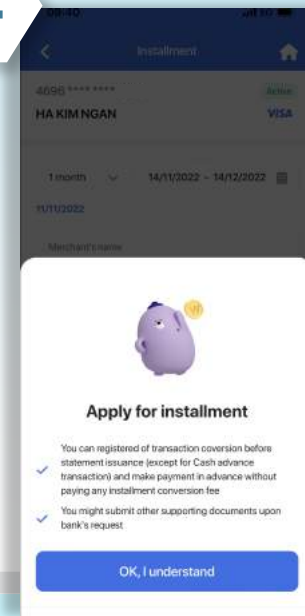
09:40

Installment

4696 **** ****
Active
HA KIM NGAN
VISA

1 month
14/11/2022 - 14/12/2022
11/11/2022

Merchant's name

Apply for installment

You can registered of transaction coversion before statement issuance (except for Cash advance transaction) and make payment in advance without paying any installment conversion fee

You might submit other supporting documents upon bank's request

OK, I understand